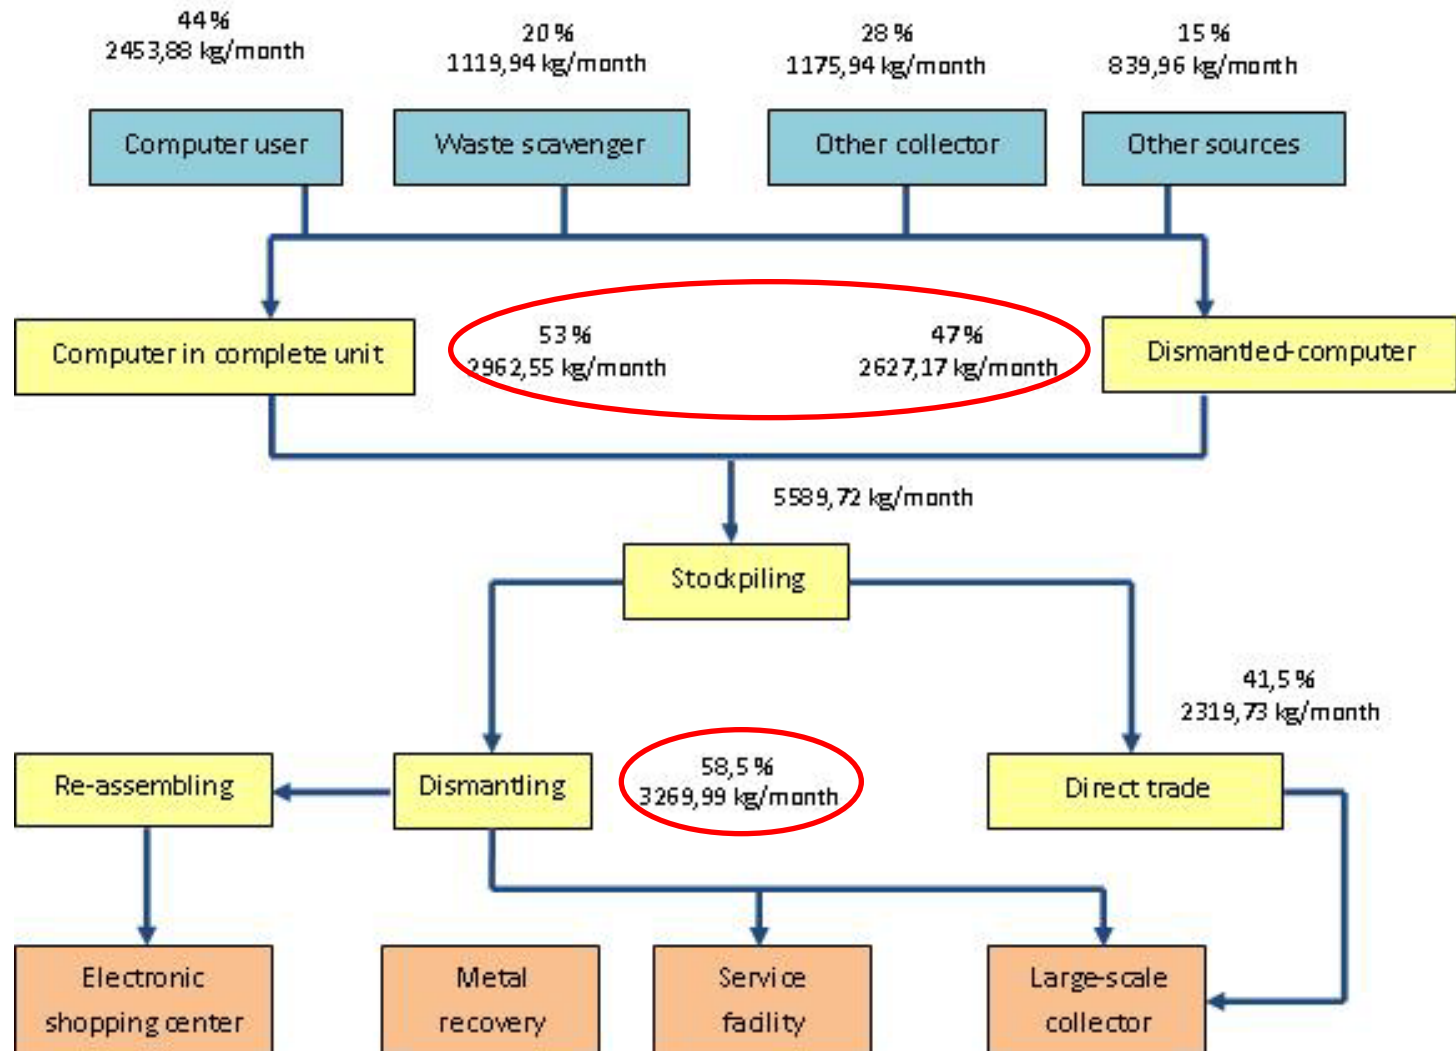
44 %
2453,88 kg/month

20 %
1119,94 kg/month

28 %
1175,94 kg/month

15 %
839,96 kg/month

Computer user

Waste scavenger

Other collector

Other sources

Computer in complete unit

53 %
2962,55 kg/month

47 %
2627,17 kg/month

Dismantled computer

5589,72 kg/month

Stockpiling

41,5 %
2319,73 kg/month

Re-assembling

Dismantling

58,5 %
3269,99 kg/month

Direct trade

Electronic shopping center

Metal recovery

Service facility

Large-scale collector